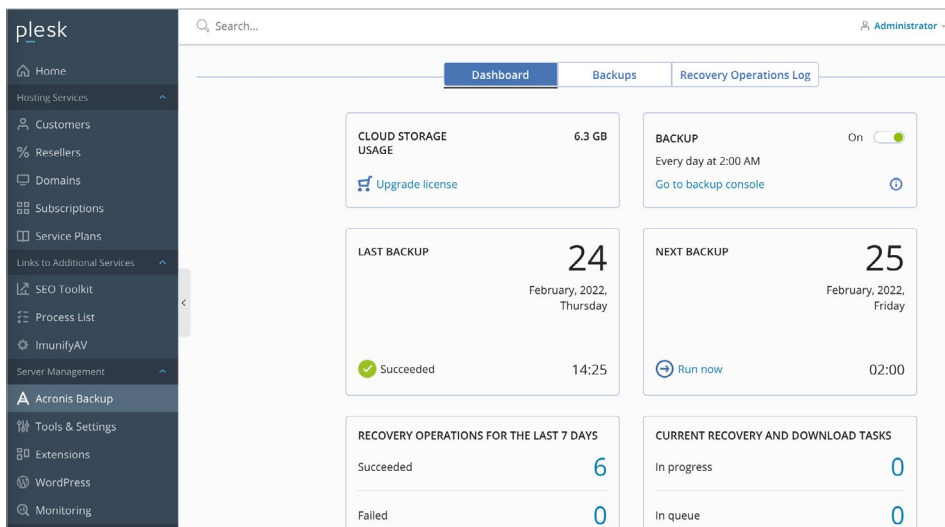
plesk

Home
Hosting Services
Customers
Resellers
Domains
Subscriptions
Service Plans
Links to Additional Services
SEO Toolkit
Process List
ImunifyAV
Server Management
Acronis Backup
Tools & Settings
Extensions
WordPress
Monitoring

Search...

Administrator

Dashboard | Backups | Recovery Operations Log

CLOUD STORAGE USAGE
6.3 GB
Upgrade license

BACKUP
On
Every day at 2:00 AM
Go to backup console

LAST BACKUP
24
February, 2022, Thursday
Succeeded
14:25

NEXT BACKUP
25
February, 2022, Friday
Run now
02:00

RECOVERY OPERATIONS FOR THE LAST 7 DAYS
Succeeded
6
Failed
0

CURRENT RECOVERY AND DOWNLOAD TASKS
In progress
0
In queue
0